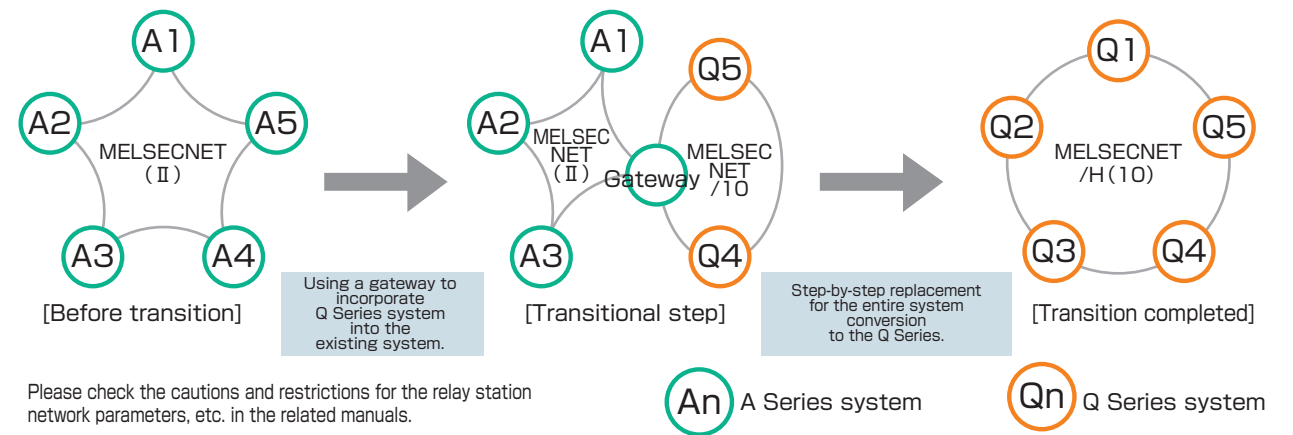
A1
A2
A5
MELSECNET
(Ⅱ)
A3
A4
[Before transition]

Using a gateway to incorporate Q Series system into the existing system.

A1
Q5
A2
MELSEC NET (Ⅱ)
Gateway
MELSEC NET /10
A3
Q4
[Transitional step]

Step-by-step replacement for the entire system conversion to the Q Series.

Q1
Q2
Q5
MELSECNET /H(10)
Q3
Q4
[Transition completed]

Please check the cautions and restrictions for the relay station network parameters, etc. in the related manuals.

An A Series system
Qn Q Series system